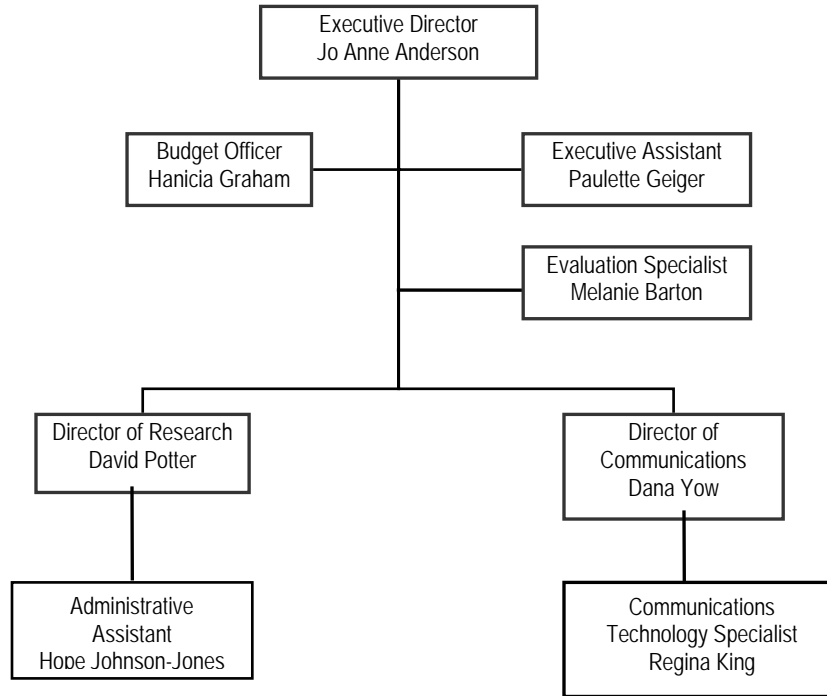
Executive Director
Jo Anne Anderson

Budget Officer
Hanicia Graham

Executive Assistant
Paulette Geiger

Evaluation Specialist
Melanie Barton

Director of Research
David Potter

Director of Communications
Dana Yow

Administrative Assistant
Hope Johnson-Jones

Communications Technology Specialist
Regina King